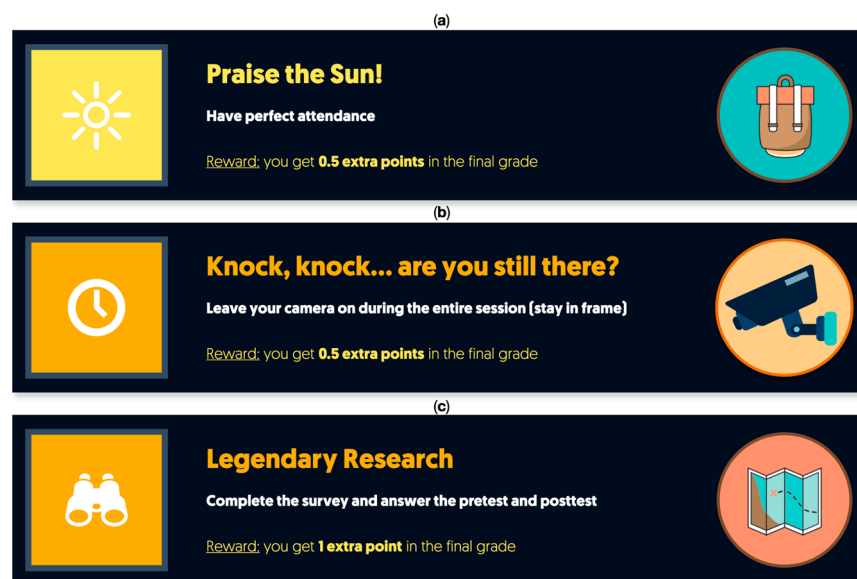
(a)

Praise the Sun!

Have perfect attendance

Reward: you get 0.5 extra points in the final grade

(b)

Knock, knock... are you still there?

Leave your camera on during the entire session (stay in frame)

Reward: you get 0.5 extra points in the final grade

(c)

Legendary Research

Complete the survey and answer the pretest and posttest

Reward: you get 1 extra point in the final grade